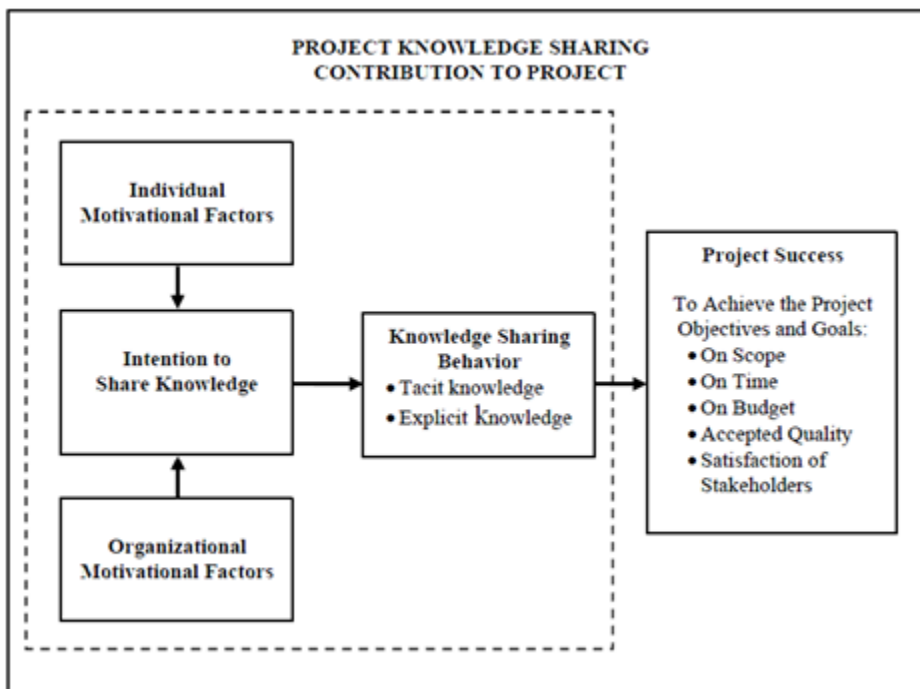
PROJECT KNOWLEDGE SHARING
CONTRIBUTION TO PROJECT

Individual Motivational Factors

Intention to Share Knowledge

Organizational Motivational Factors

Knowledge Sharing Behavior
• Tacit knowledge
• Explicit Knowledge

Project Success

To Achieve the Project Objectives and Goals:
• On Scope
• On Time
• On Budget
• Accepted Quality
• Satisfaction of Stakeholders